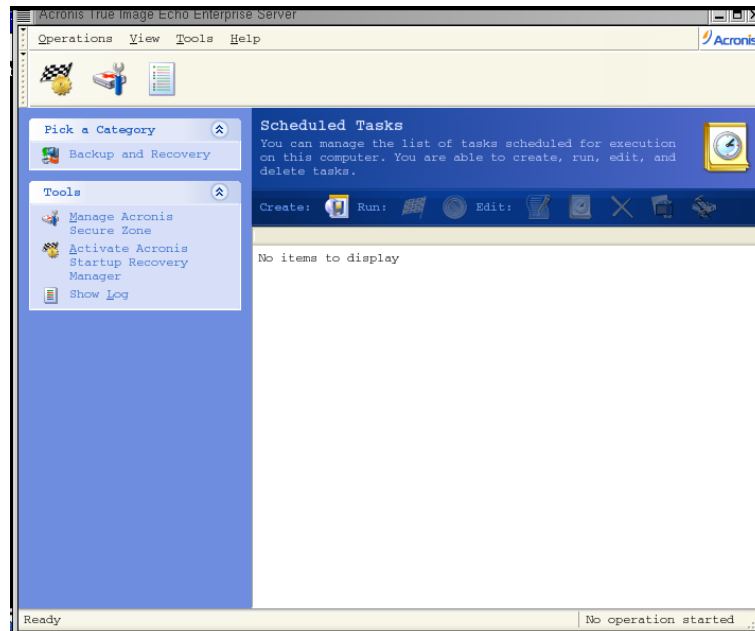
Acronis True Image Echo Enterprise Server

Operations View Tools Help

Acronis

Pick a Category

Backup and Recovery

Tools

Manage Acronis Secure Zone

Activate Acronis Startup Recovery Manager

Show Log

Scheduled Tasks

You can manage the list of tasks scheduled for execution on this computer. You are able to create, run, edit, and delete tasks.

Create: Run: Edit:

No items to display

Ready

No operation started